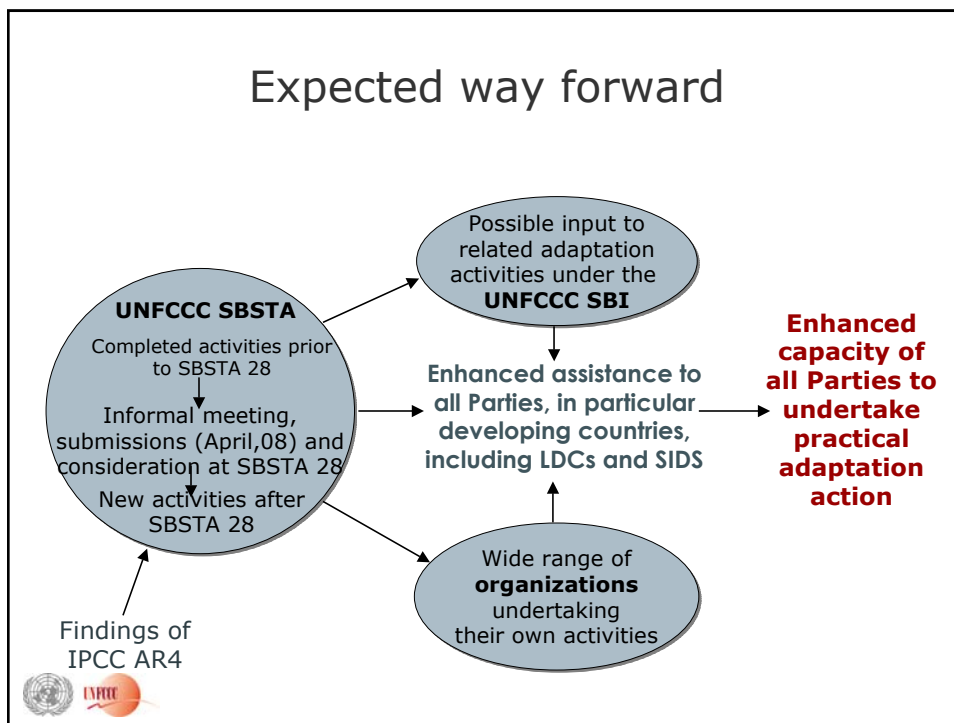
Expected way forward

UNFCCC SBSTA

Completed activities prior to SBSTA 28

Informal meeting, submissions (April,08) and consideration at SBSTA 28

New activities after SBSTA 28

Possible input to related adaptation activities under the UNFCCC SBI

Enhanced assistance to all Parties, in particular developing countries, including LDCs and SIDS

Enhanced capacity of all Parties to undertake practical adaptation action

Wide range of organizations undertaking their own activities

Findings of IPCC AR4

UNFCCC